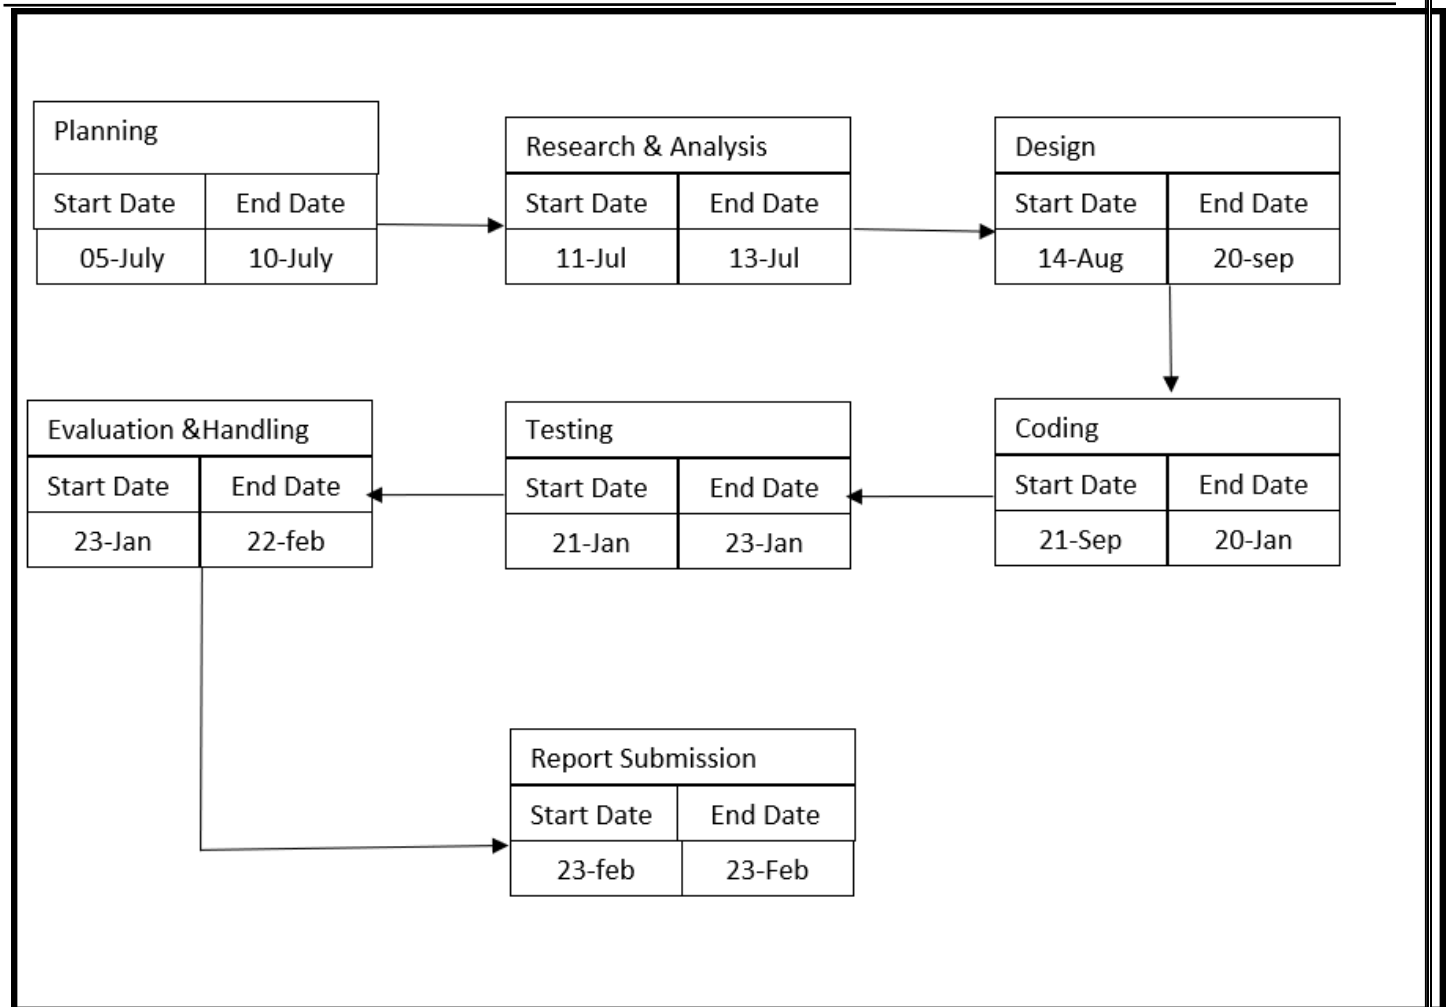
Planning

| Start Date | End Date |
|---|---|
| 05-July | 10-July |

Research & Analysis

| Start Date | End Date |
|---|---|
| 11-Jul | 13-Jul |

Design

| Start Date | End Date |
|---|---|
| 14-Aug | 20-sep |

Coding

| Start Date | End Date |
|---|---|
| 21-Sep | 20-Jan |

Testing

| Start Date | End Date |
|---|---|
| 21-Jan | 23-Jan |

Evaluation &Handling

| Start Date | End Date |
|---|---|
| 23-Jan | 22-feb |

Report Submission

| Start Date | End Date |
|---|---|
| 23-feb | 23-Feb |